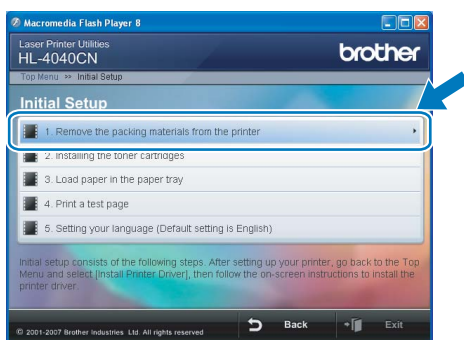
Macromedia Flash Player 8

Laser Printer Utilities
HL-4040CN

brother

Top Menu >> Initial Setup

Initial Setup

1. Remove the packing materials from the printer

2. Installing the toner cartridges

3. Load paper in the paper tray

4. Print a test page

5. Setting your language (Default setting is English)

Initial setup consists of the following steps. After setting up your printer, go back to the Top Menu and select [Install Printer Driver], then follow the on-screen instructions to install the printer driver.

© 2001-2007 Brother Industries, Ltd. All rights reserved

Back

Exit